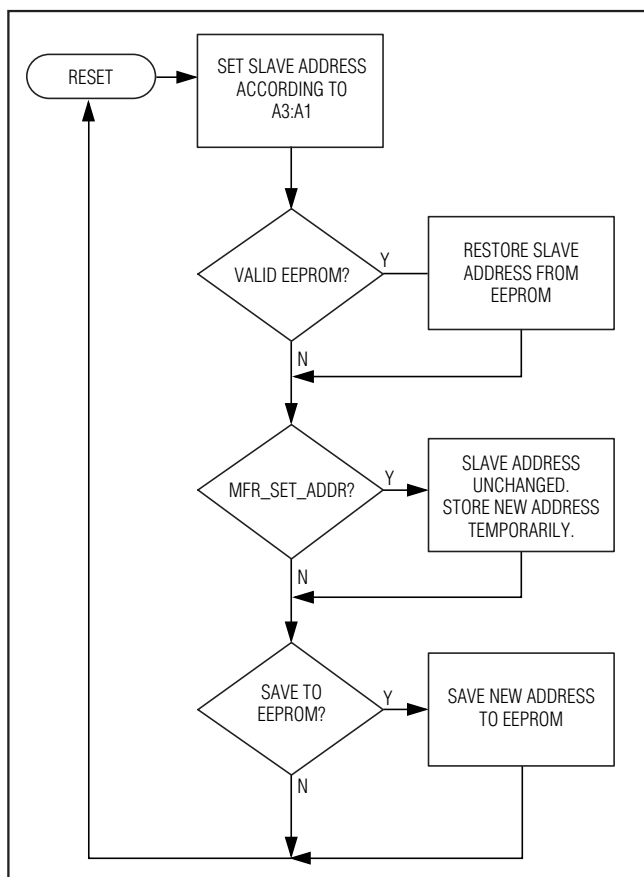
RESET

SET SLAVE ADDRESS ACCORDING TO A3:A1

VALID EEPROM?

Y

RESTORE SLAVE ADDRESS FROM EEPROM

N

MFR_SET_ADDR?

Y

SLAVE ADDRESS UNCHANGED. STORE NEW ADDRESS TEMPORARILY.

N

SAVE TO EEPROM?

Y

SAVE NEW ADDRESS TO EEPROM

N